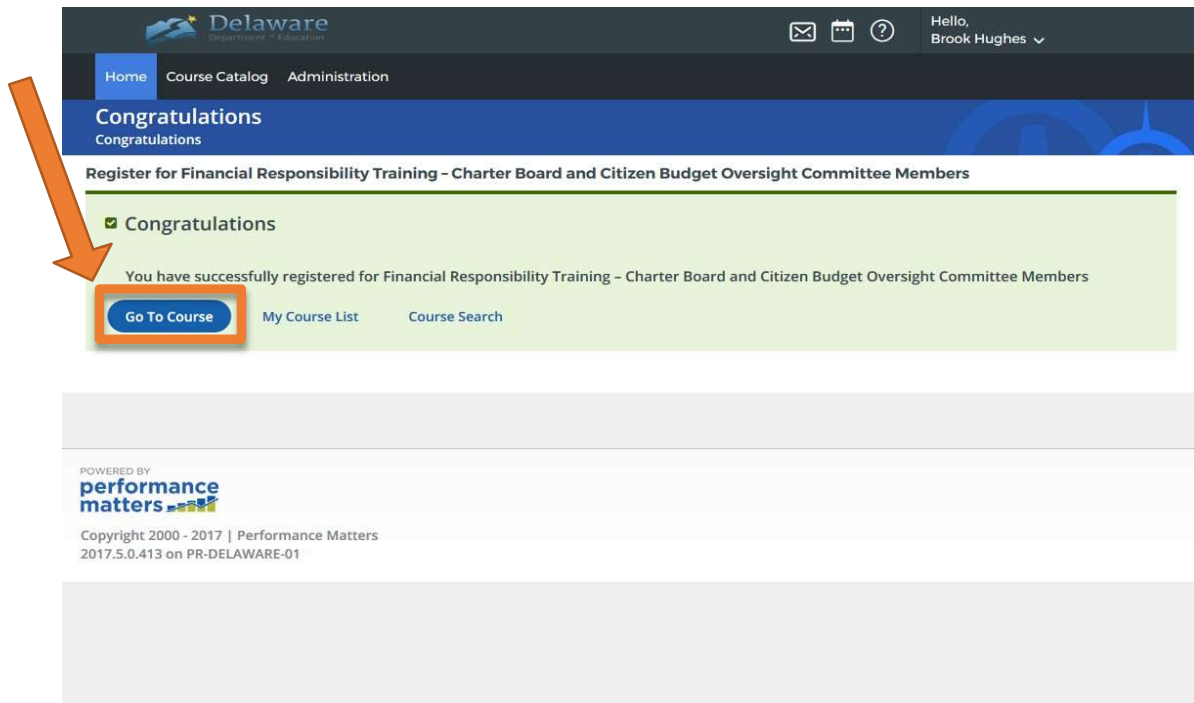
Delaware
Department of Education

Hello,
Brook Hughes

Home Course Catalog Administration

Congratulations
Congratulations

Register for Financial Responsibility Training – Charter Board and Citizen Budget Oversight Committee Members

Congratulations

You have successfully registered for Financial Responsibility Training – Charter Board and Citizen Budget Oversight Committee Members

Go To Course My Course List Course Search

POWERED BY
performance matters

Copyright 2000 - 2017 | Performance Matters
2017.5.0.413 on PR-DELAWARE-01